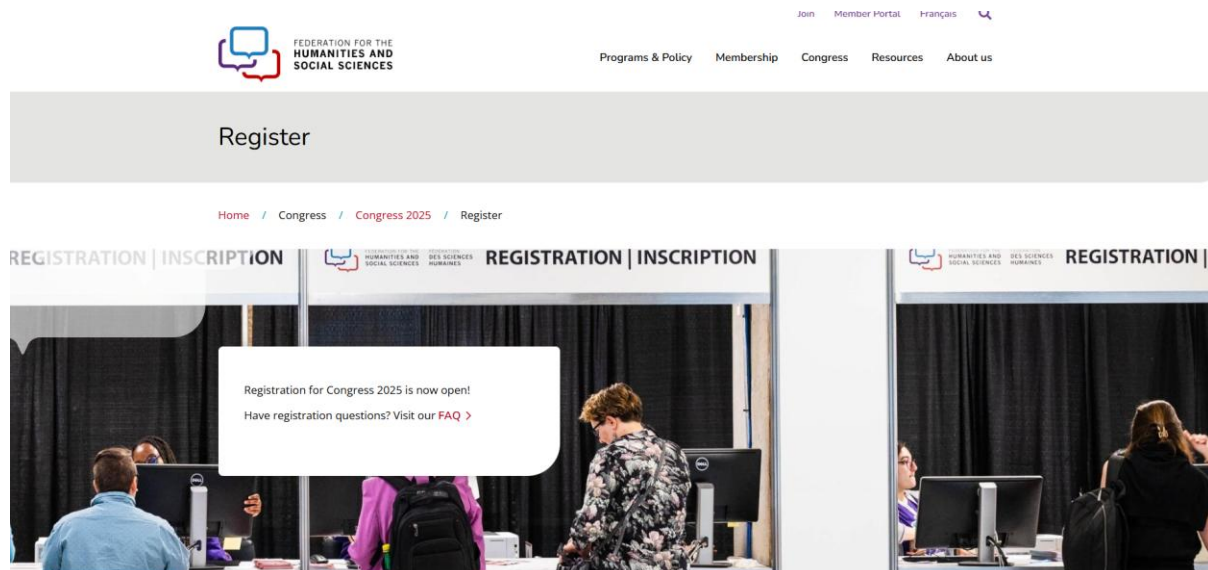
Join Member Portal Français

FEDERATION FOR THE HUMANITIES AND SOCIAL SCIENCES

Programs & Policy Membership Congress Resources About us

Register

Home / Congress / Congress 2025 / Register

REGISTRATION | INSCRIPTION

FEDERATION FOR THE HUMANITIES AND SOCIAL SCIENCES FÉDÉRATION DES SCIENCES HUMAINES REGISTRATION | INSCRIPTION

FEDERATION FOR THE HUMANITIES AND SOCIAL SCIENCES FÉDÉRATION DES SCIENCES HUMAINES REGISTRATION |

Registration for Congress 2025 is now open!

Have registration questions? Visit our FAQ >